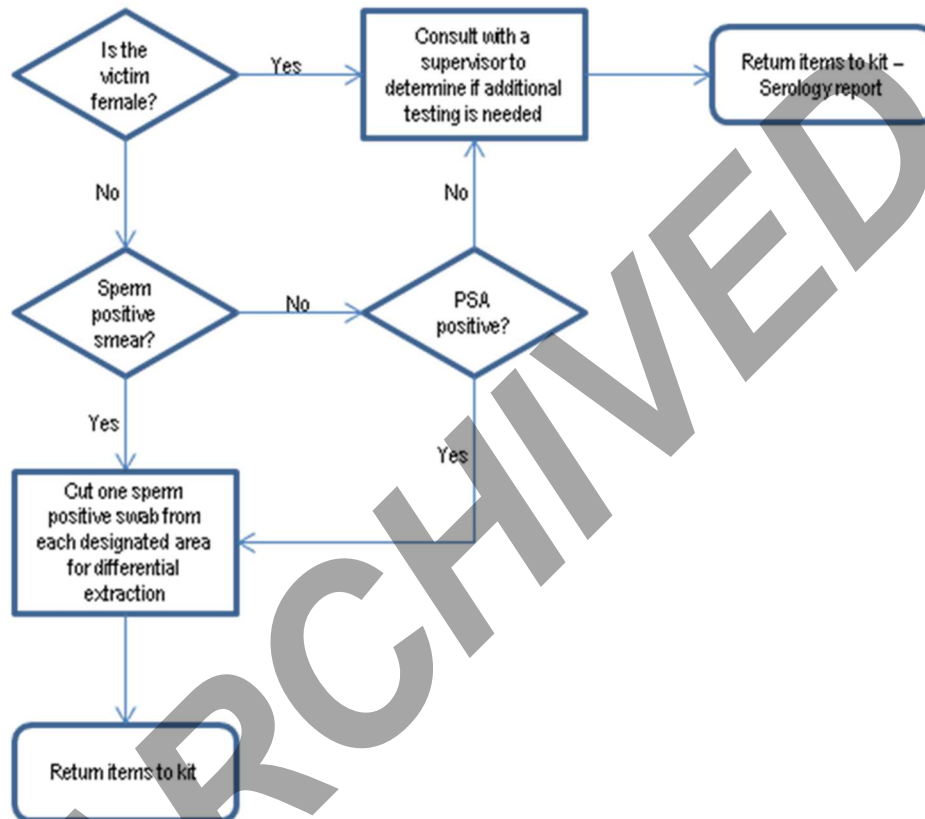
Is the victim female?

Yes

Consult with a supervisor to determine if additional testing is needed

Return items to kit – Serology report

No

No

Sperm positive smear?

No

PSA positive?

Yes

Yes

Cut one sperm positive swab from each designated area for differential extraction

Return items to kit

ARCHIVED